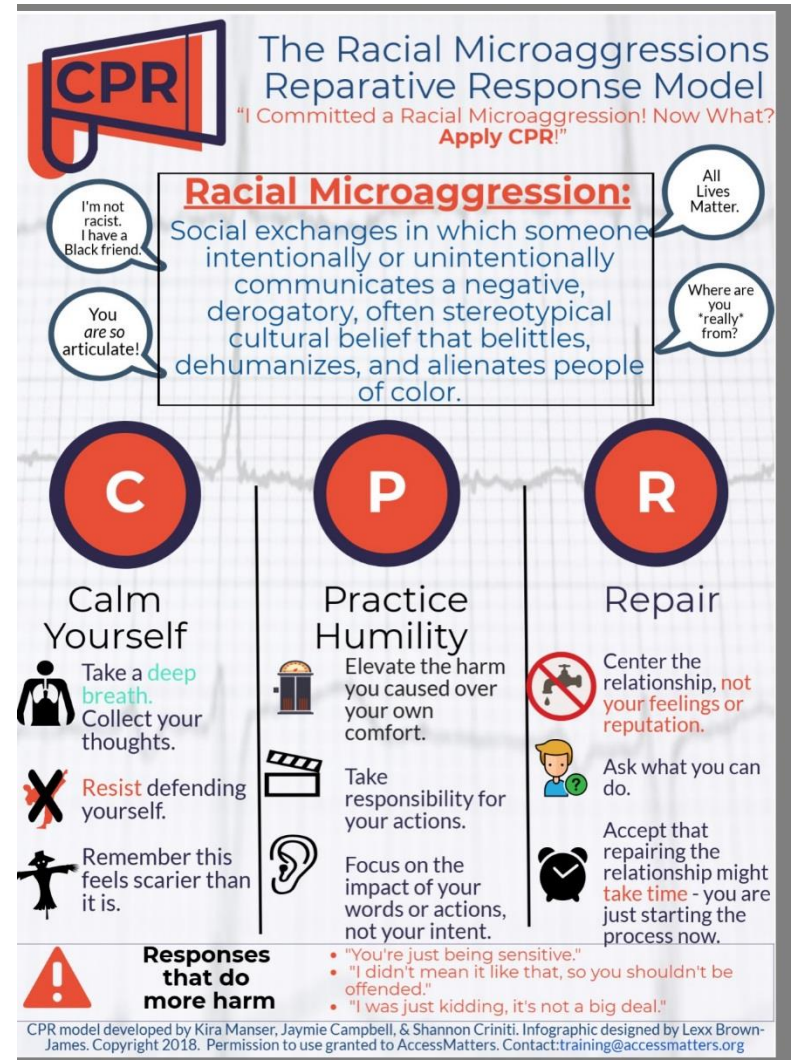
CPR

The Racial Microaggressions Reparative Response Model

"I Committed a Racial Microaggression! Now What? Apply CPR!"

I'm not racist. I have a Black friend.

You *are so* articulate!

All Lives Matter.

Where are you *really* from?

Racial Microaggression:

Social exchanges in which someone intentionally or unintentionally communicates a negative, derogatory, often stereotypical cultural belief that belittles, dehumanizes, and alienates people of color.

C

P

R

Calm Yourself

Take a deep breath. Collect your thoughts.

Resist defending yourself.

Remember this feels scarier than it is.

Practice Humility

Elevate the harm you caused over your own comfort.

Take responsibility for your actions.

Focus on the impact of your words or actions, not your intent.

Repair

Center the relationship, not your feelings or reputation.

Ask what you can do.

Accept that repairing the relationship might take time - you are just starting the process now.

Responses that do more harm

- "You're just being sensitive."
- "I didn't mean it like that, so you shouldn't be offended."
- "I was just kidding, it's not a big deal."

CPR model developed by Kira Manser, Jaymie Campbell, & Shannon Criniti. Infographic designed by Lexx Brown-James. Copyright 2018. Permission to use granted to AccessMatters. Contact:training@accessmatters.org